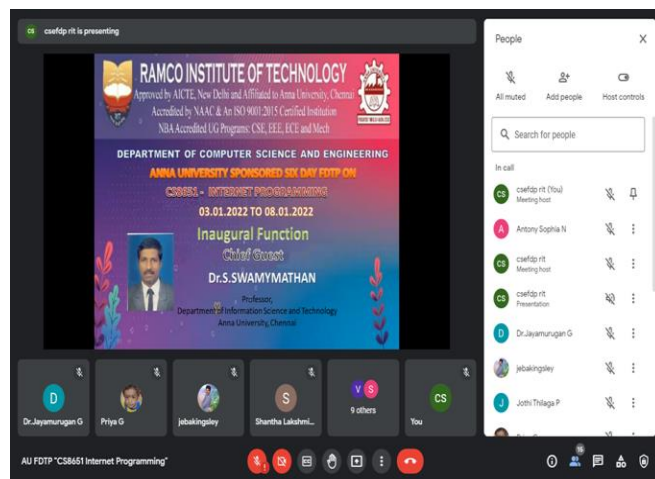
CS csefdp rit is presenting

RAMCO INSTITUTE OF TECHNOLOGY
Approved by AICTE, New Delhi and Affiliated to Anna University, Chennai
Accredited by NAAC & An ISO 9001:2015 Certified Institution
NBA Accredited UG Programs: CSE, EEE, ECE and Mech

DEPARTMENT OF COMPUTER SCIENCE AND ENGINEERING
ANNA UNIVERSITY SPONSORED SIX DAY FDTP ON
CS8651 - INTERNET PROGRAMMING
03.01.2022 TO 08.01.2022
Inaugural Function
Chief Guest
Dr.S.SWAMYMATHAN
Professor,
Department of Information Science and Technology
Anna University, Chennai

People
All muted
Add people
Host controls
Search for people
In call
csefdp rit (You)
Meeting host
Antony Sophia N
csefdp rit
Meeting host
csefdp rit
Presentation
Dr.Jayamurugan G
jebakingsley
Jothi Thilaga P

D
Dr.Jayamurugan G
Priya G
jebakingsley
S
Shantha Lakshmi...
9 others
CS
You

AU FDTP "CS8651 Internet Programming"